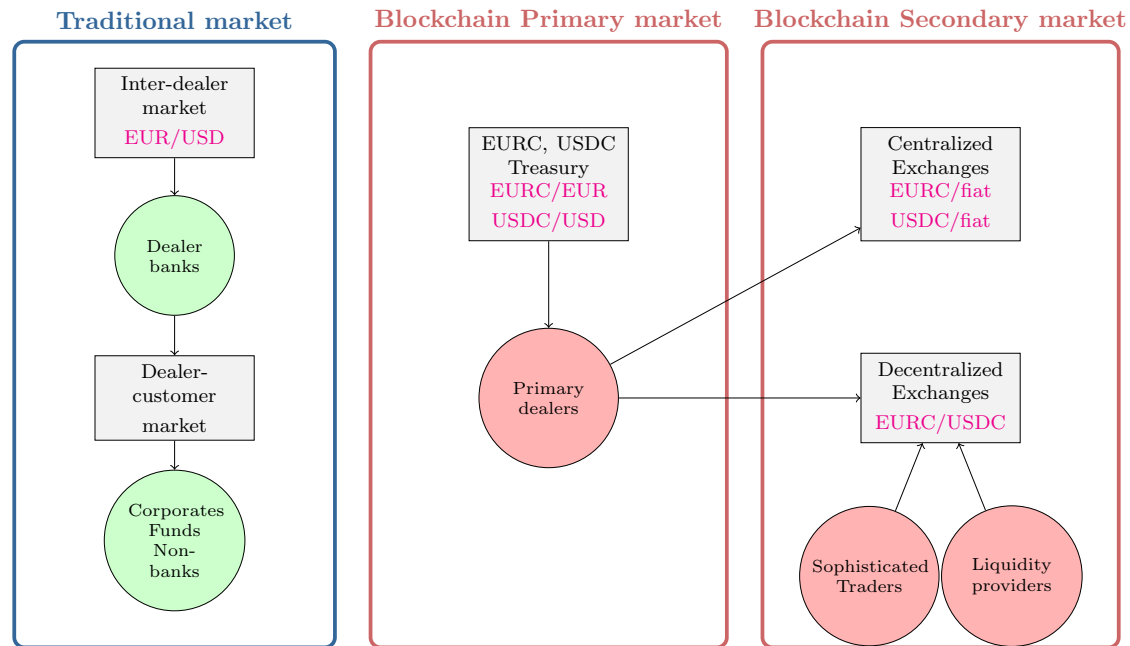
Traditional market

Inter-dealer market
EUR/USD

Dealer banks

Dealer-customer market

Corporates
Funds
Non-banks

Blockchain Primary market

EURC, USDC Treasury
EURC/EUR
USDC/USD

Primary dealers

Blockchain Secondary market

Centralized Exchanges
EURC/fiat
USDC/fiat

Decentralized Exchanges
EURC/USDC

Sophisticated Traders

Liquidity providers